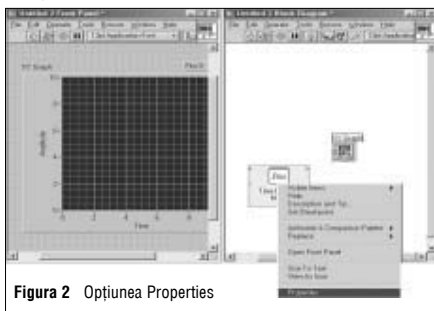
Untitled 1 Front Panel *

File Edit Operate Tools Browse Window Help

13pt Application Font

XY Graph

Plot 0

Amplitude

Time

Untitled 1 Block Diagram *

File Edit Operate Tools Browse Window Help

13pt Application Font

XY Graph

Visible Items
Help
Description and Tip...
Set Breakpoint

Arithmetic & Comparison Palette
Replace

Open Front Panel

Size To Text
View As Icon

Properties

**Figura 2** Opțiunea Properties